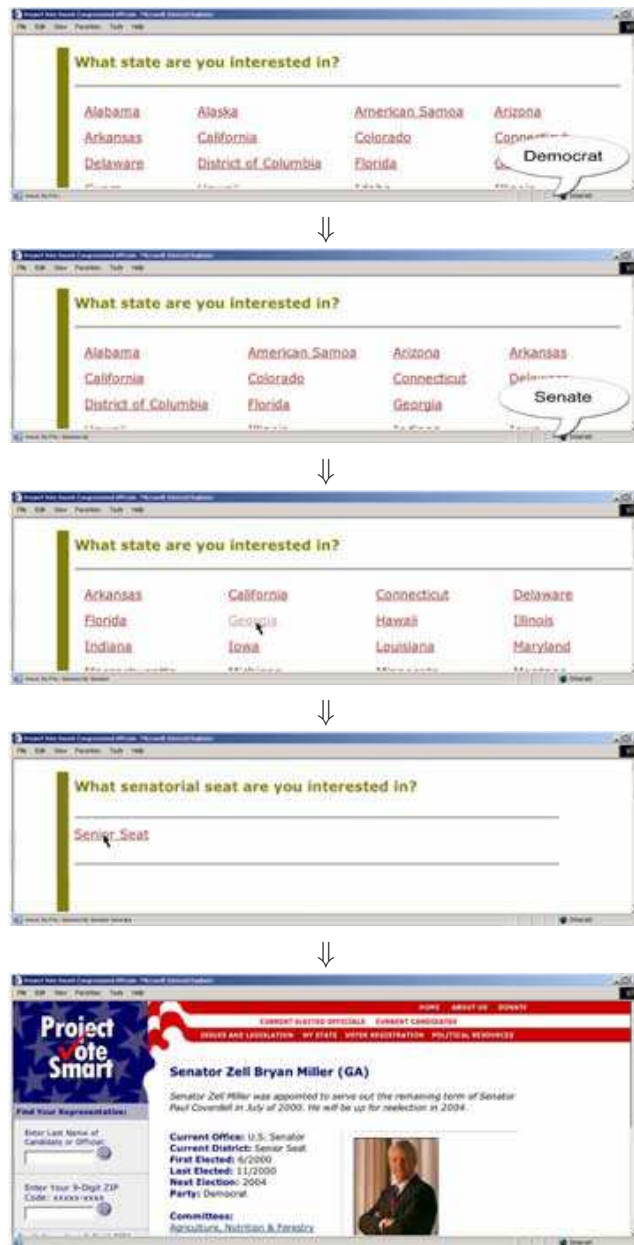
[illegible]
File Edit View Favorites Tools Help

What state are you interested in?

Alabama
Alaska
American Samoa
Arizona
Arkansas
California
Colorado
Connecti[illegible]
Delaware
District of Columbia
Florida
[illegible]

Democrat

⇓

What state are you interested in?

Alabama
American Samoa
Arizona
Arkansas
California
Colorado
Connecticut
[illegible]
District of Columbia
Florida
Georgia

Senate

⇓

What state are you interested in?

Arkansas
California
Connecticut
Delaware
Florida
Georgia
Hawaii
Illinois
Indiana
Iowa
Louisiana
Maryland

⇓

What senatorial seat are you interested in?

Senior Seat

⇓

HOME ABOUT US DONATE
CURRENT ELECTED OFFICIALS CURRENT CANDIDATES
ISSUES AND LEGISLATION MY STATE VOTER REGISTRATION POLITICAL RESOURCES

Project Vote Smart

Senator Zell Bryan Miller (GA)

Senator Zell Miller was appointed to serve out the remaining term of Senator Paul Coverdell in July of 2000. He will be up for reelection in 2004.

Find Your Representative:
Enter Last Name of Candidate or Official:
Enter Your 9-Digit ZIP Code: xxxxx-xxxx

Current Office: U.S. Senator
Current District: Senior Seat
First Elected: 6/2000
Last Elected: 11/2000
Next Election: 2004
Party: Democrat

Committees:
Agriculture, Nutrition & Forestry